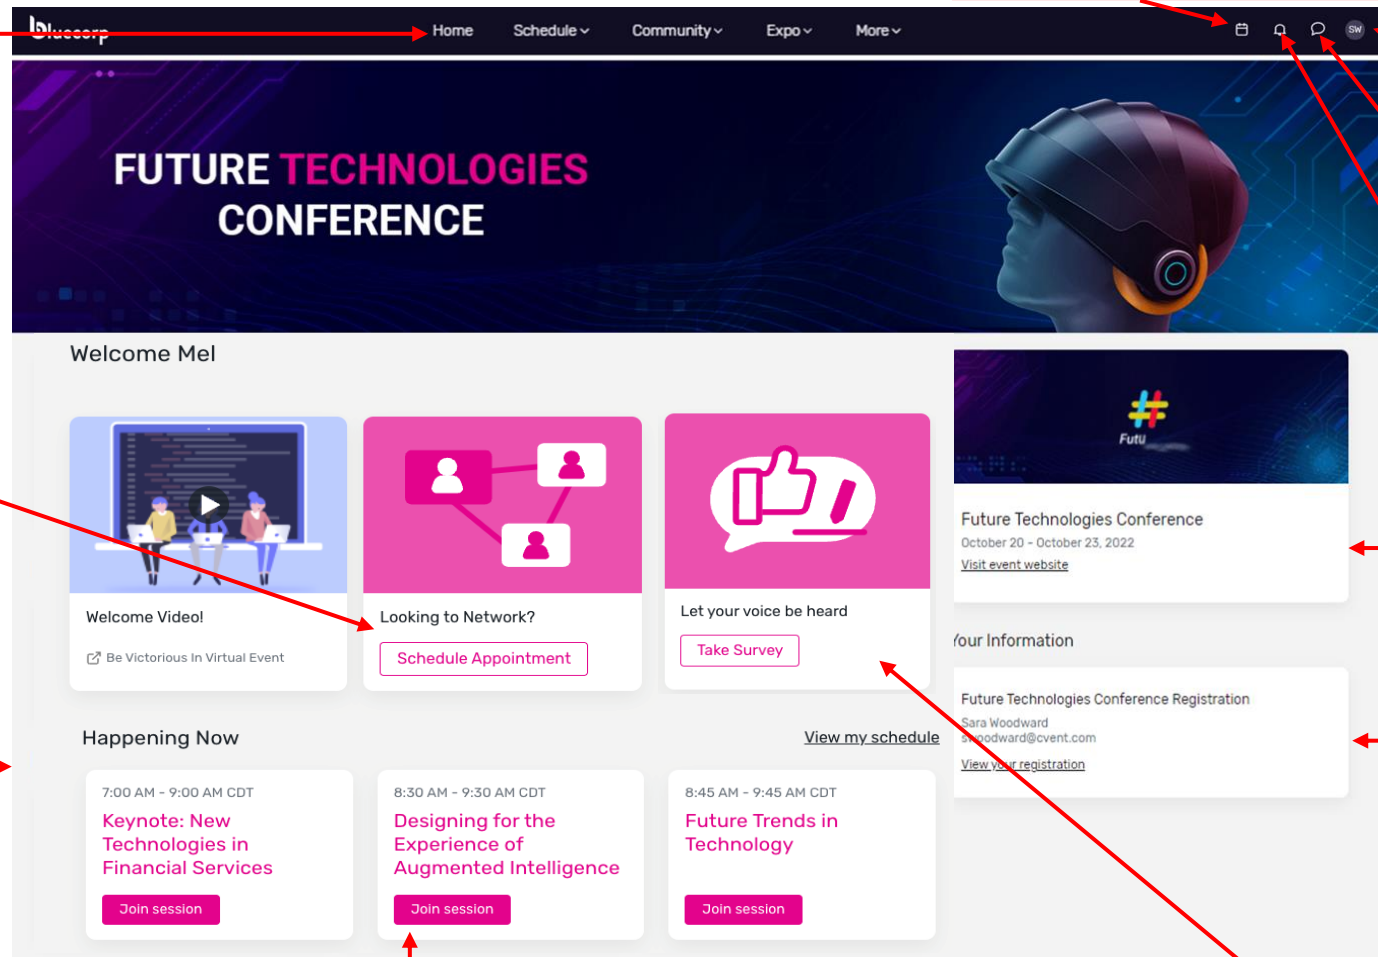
bluecorp

Home Schedule Community Expo More

SW

FUTURE TECHNOLOGIES CONFERENCE

Welcome Mel

Welcome Video!

Be Victorious In Virtual Event

Looking to Network?

Schedule Appointment

Let your voice be heard

Take Survey

Futu

Future Technologies Conference

October 20 - October 23, 2022

Visit event website

Your Information

Future Technologies Conference Registration

Sara Woodward

swoodward@cvent.com

View your registration

Happening Now

View my schedule

7:00 AM - 9:00 AM CDT

Keynote: New Technologies in Financial Services

Join session

8:30 AM - 9:30 AM CDT

Designing for the Experience of Augmented Intelligence

Join session

8:45 AM - 9:45 AM CDT

Future Trends in Technology

Join session